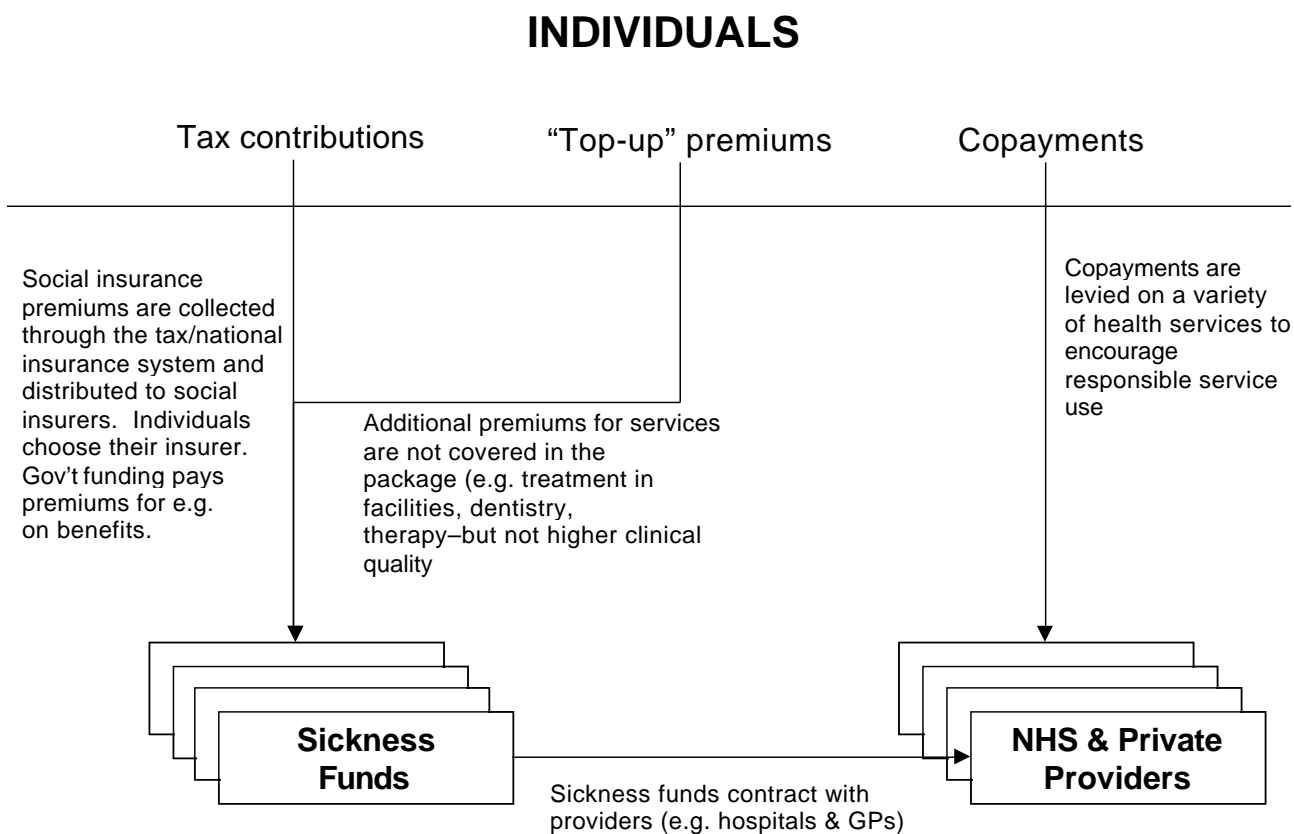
INDIVIDUALS

Tax contributions

"Top-up" premiums

Copayments

Social insurance premiums are collected through the tax/national insurance system and distributed to social insurers. Individuals choose their insurer. Gov't funding pays premiums for e.g. on benefits.

Additional premiums for services are not covered in the package (e.g. treatment in facilities, dentistry, therapy–but not higher clinical quality

Copayments are levied on a variety of health services to encourage responsible service use

Sickness Funds

NHS & Private Providers

Sickness funds contract with providers (e.g. hospitals & GPs)